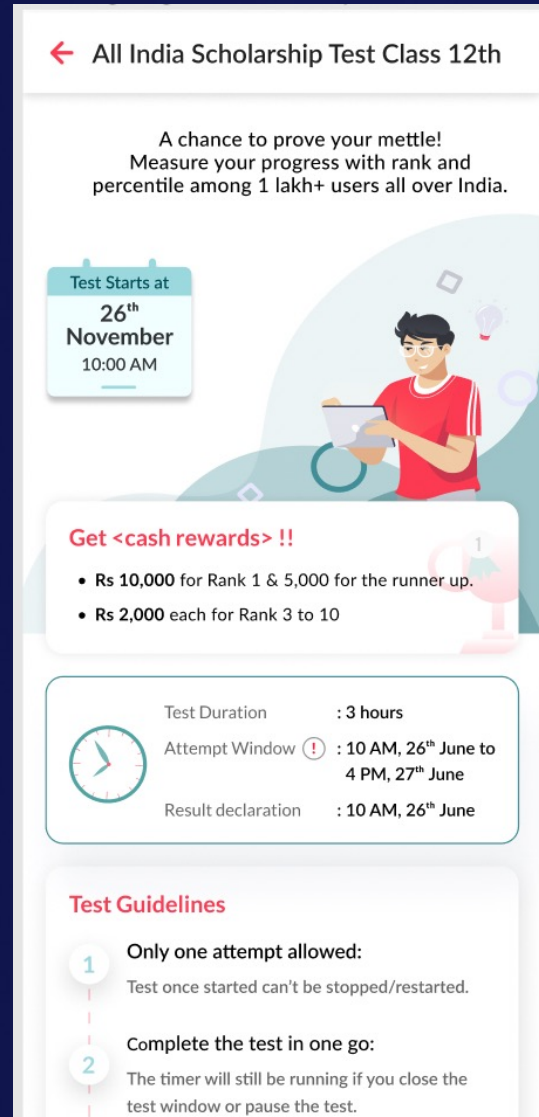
All India Scholarship Test Class 12th

A chance to prove your mettle! Measure your progress with rank and percentile among 1 lakh+ users all over India.

Test Starts at
$26^{th}$
November
10:00 AM

Get <cash rewards> !!

- Rs 10,000 for Rank 1 & 5,000 for the runner up.
- Rs 2,000 each for Rank 3 to 10

1

Test Duration : 3 hours
Attempt Window ! : 10 AM, $26^{th}$ June to 4 PM, $27^{th}$ June
Result declaration : 10 AM, $26^{th}$ June

Test Guidelines

1 Only one attempt allowed:
Test once started can't be stopped/restarted.

2 Complete the test in one go:
The timer will still be running if you close the test window or pause the test.